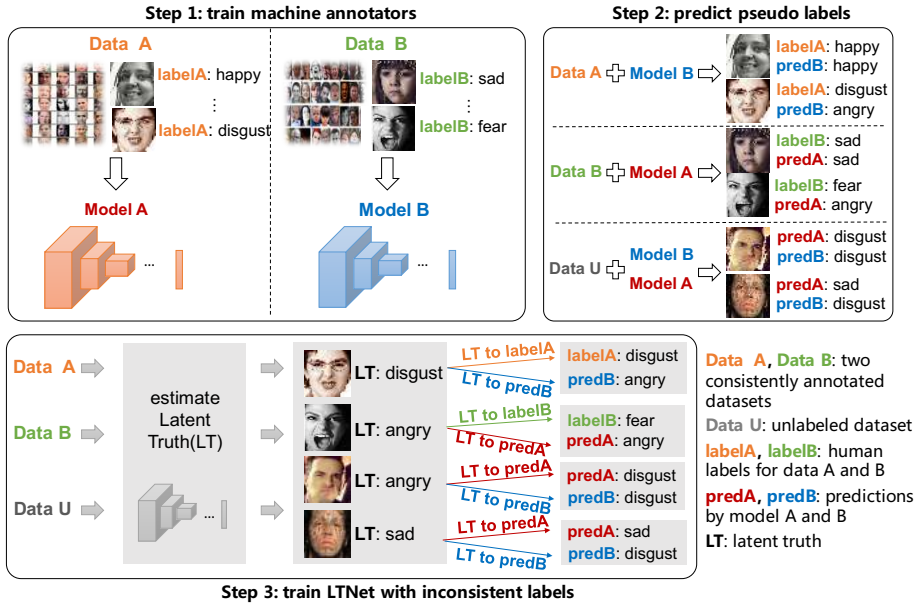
Step 1: train machine annotators

Data A

labelA: happy

⋮

labelA: disgust

Model A

...

Data B

labelB: sad

⋮

labelB: fear

Model B

...

Step 2: predict pseudo labels

Data A + Model B ⇨

labelA: happy
predB: happy

labelA: disgust
predB: angry

Data B + Model A ⇨

labelB: sad
predA: sad

labelB: fear
predA: angry

Data U + Model B Model A ⇨

predA: disgust
predB: disgust

predA: sad
predB: disgust

Data A

Data B

Data U

estimate Latent Truth(LT)

...

LT: disgust

LT to labelA

LT to predB

labelA: disgust
predB: angry

LT: angry

LT to labelB

LT to predA

labelB: fear
predA: angry

LT: angry

LT to predA

LT to predB

predA: disgust
predB: disgust

LT: sad

LT to predA

LT to predB

predA: sad
predB: disgust

Data A, Data B: two consistently annotated datasets

Data U: unlabeled dataset

labelA, labelB: human labels for data A and B

predA, predB: predictions by model A and B

LT: latent truth

Step 3: train LTNet with inconsistent labels